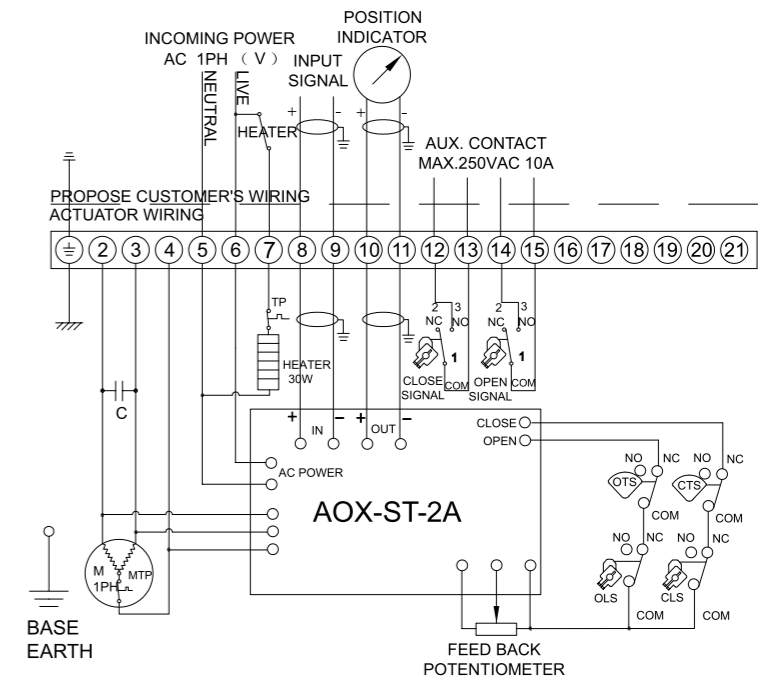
POSITION INDICATOR

INCOMING POWER
AC 1PH （V）

NEUTRAL
LIVE

INPUT SIGNAL

+ -
+ -

HEATER

AUX. CONTACT
MAX.250VAC 10A

PROPOSE CUSTOMER'S WIRING
ACTUATOR WIRING

⏚ 2 3 4 5 6 7 8 9 10 11 12 13 14 15 16 17 18 19 20 21

TP

2 3
NC NO
1
CLOSE SIGNAL
COM

2 3
NC NO
1
OPEN SIGNAL
COM

HEATER 30W

C

+ IN − + OUT −

CLOSE
OPEN

AC POWER

AOX-ST-2A

NO NC
OTS
COM
NO NC
CTS
COM

NO NC
OLS
COM
NO NC
CLS
COM

M
1PH
MTP

BASE EARTH

FEED BACK POTENTIOMETER